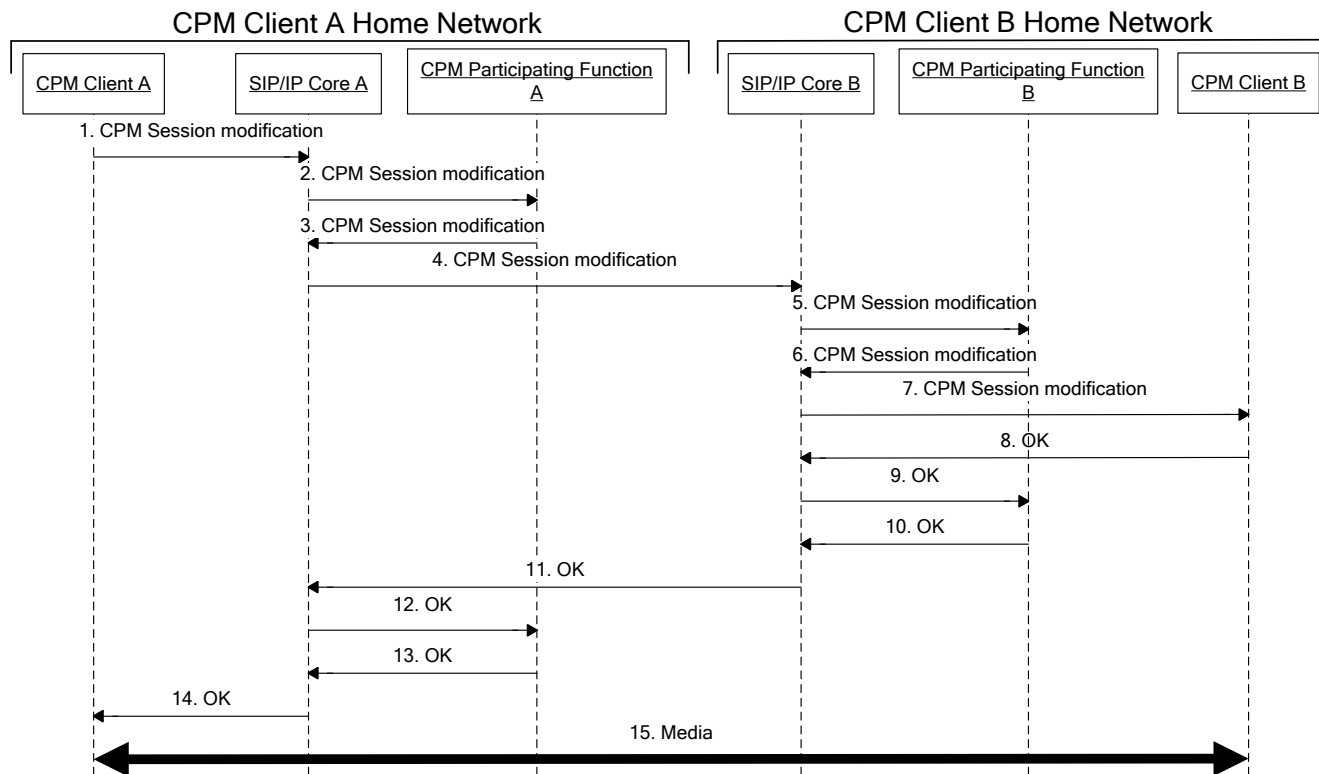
CPM Client A Home Network

CPM Client B Home Network

CPM Client A

SIP/IP Core A

CPM Participating Function A

SIP/IP Core B

CPM Participating Function B

CPM Client B

1. CPM Session modification

2. CPM Session modification

3. CPM Session modification

4. CPM Session modification

5. CPM Session modification

6. CPM Session modification

7. CPM Session modification

8. OK

9. OK

10. OK

11. OK

12. OK

13. OK

14. OK

15. Media